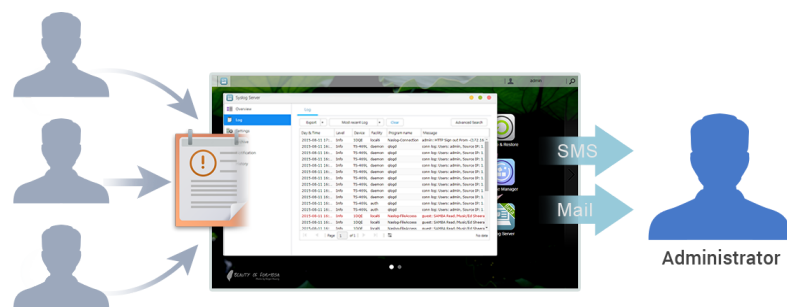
SMS

Mail

Administrator

Syslog Server

Overview

Log

Settings

Log

Export

Most recent Log

Clear

Advanced Search

| Date & Time | Level | Device | Facility | Program name | Message |
|---|---|---|---|---|---|
| 2015-08-11 17:... | Info | DSQE | local6 | Nasbsp.Connection | admin: HTTP Sign out from: ... |
| 2015-08-11 16:... | Info | TS-469L | daemon | sbsgd | conn log: Users: admin, Source IP: ... |
| 2015-08-11 16:... | Info | TS-469L | daemon | sbsgd | conn log: Users: admin, Source IP: ... |
| 2015-08-11 16:... | Info | TS-469L | daemon | sbsgd | conn log: Users: admin, Source IP: ... |
| 2015-08-11 16:... | Info | TS-469L | daemon | sbsgd | conn log: Users: admin, Source IP: ... |
| 2015-08-11 16:... | Info | TS-469L | daemon | sbsgd | conn log: Users: admin, Source IP: ... |
| 2015-08-11 16:... | Info | TS-469L | daemon | sbsgd | conn log: Users: admin, Source IP: ... |
| 2015-08-11 16:... | Info | TS-469L | daemon | sbsgd | conn log: Users: admin, Source IP: ... |
| 2015-08-11 16:... | Info | TS-469L | auth | sbsgd | conn log: Users: admin, Source IP: ... |
| 2015-08-11 16:... | Info | TS-469L | auth | sbsgd | conn log: Users: admin, Source IP: ... |
| 2015-08-11 16:... | Info | DSQE | local6 | Nasbsp.Filelccess | guest: SAMBA Read: Music/3d Sheera... |
| 2015-08-11 16:... | Info | DSQE | local6 | Nasbsp.Filelccess | guest: SAMBA Read: Music/3d Sheera... |
| 2015-08-11 16:... | Info | DSQE | local6 | Nasbsp.Filelccess | guest: SAMBA Read: Music/3d Sheera... |

Page 1 of 1

Beauty of Formosa

admin